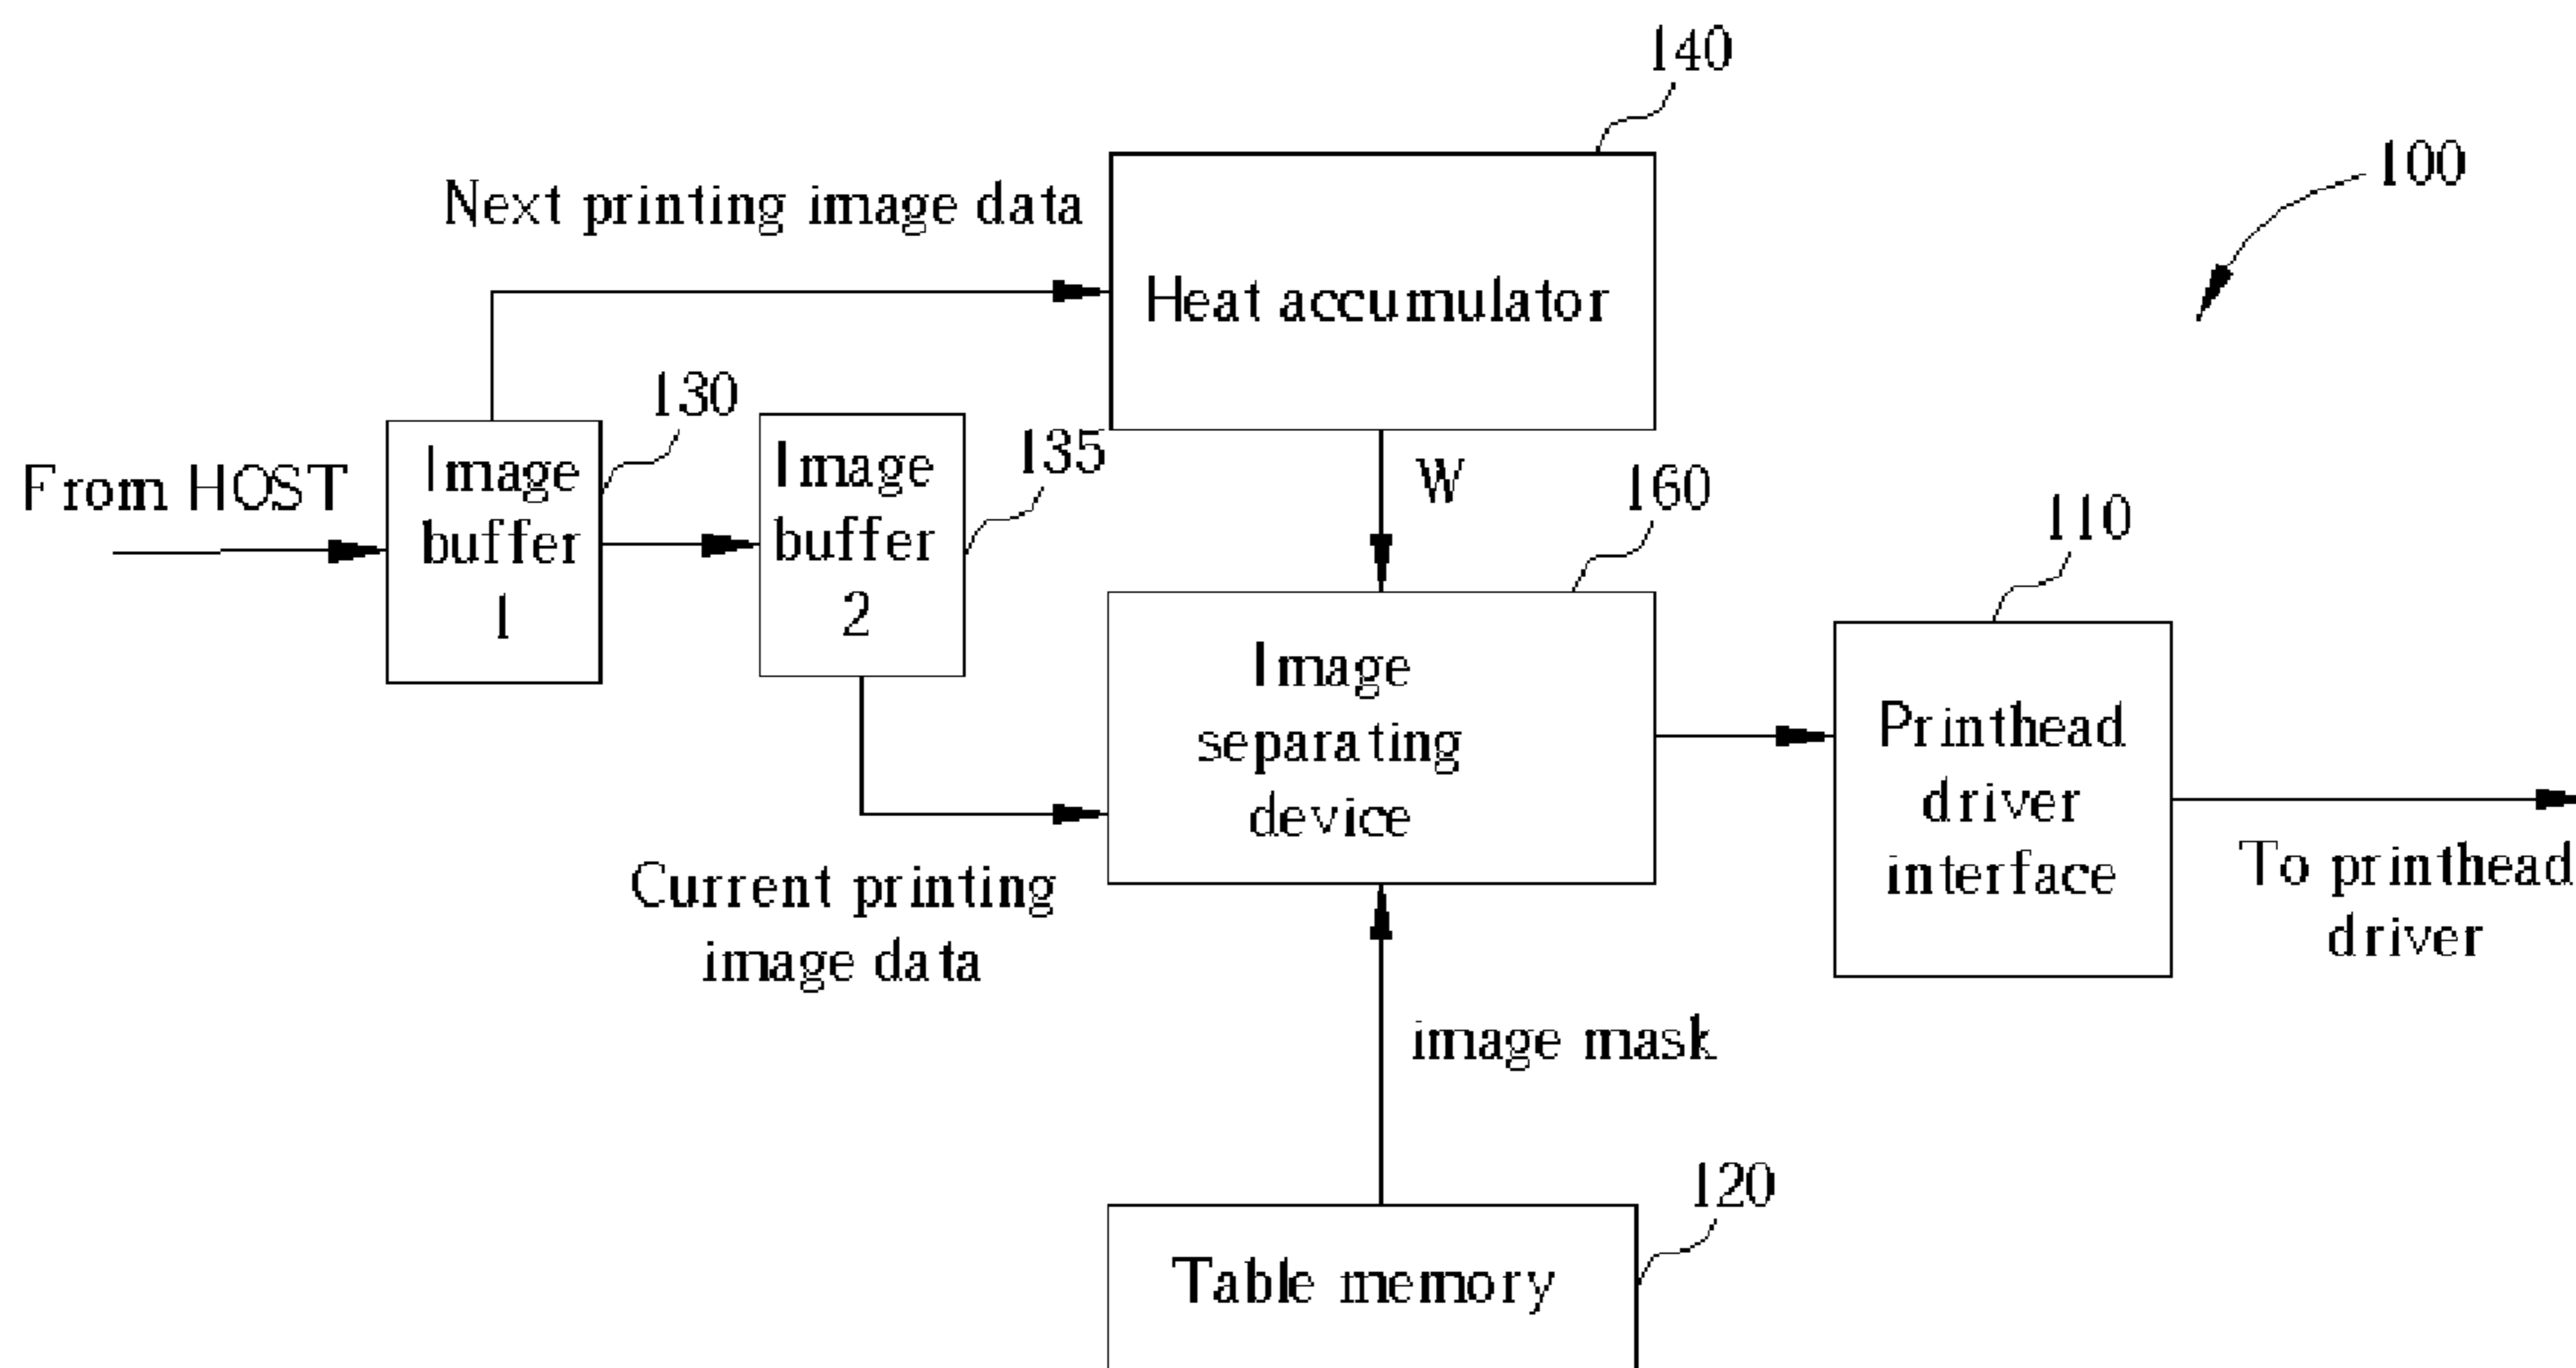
140

100

Next printing image data

Heat accumulator

130

From HOST

Image buffer 1

Image buffer 2

135

W

160

110

Image separating device

Printhead driver interface

To printhead driver

Current printing image data

image mask

120

Table memory